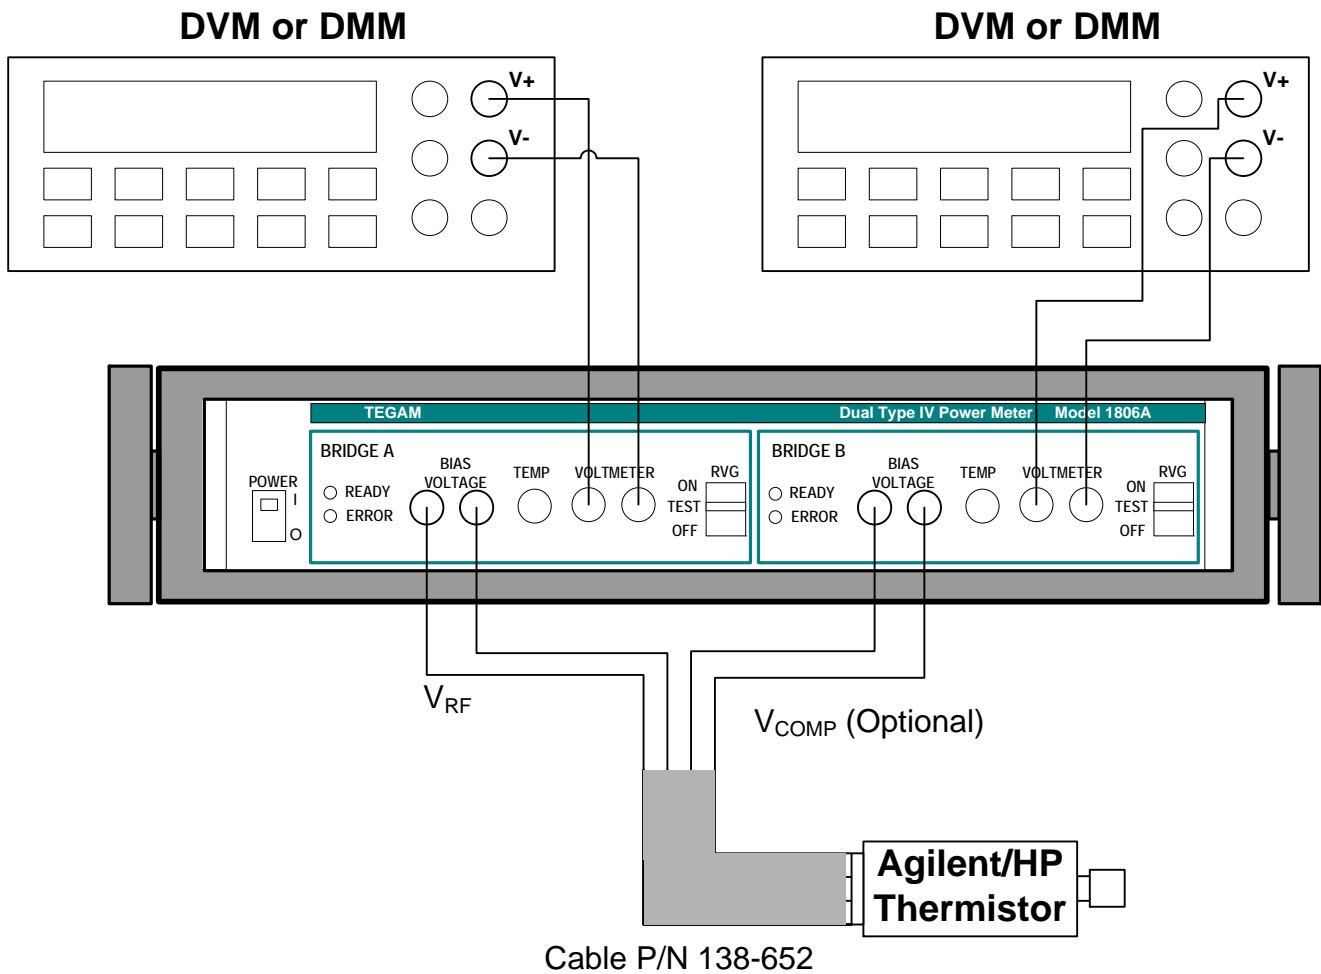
DVM or DMM

V+

V-

DVM or DMM

V+

V-

TEGAM

Dual Type IV Power Meter Model 1806A

POWER

I

O

BRIDGE A

READY

ERROR

BIAS VOLTAGE

TEMP

VOLTMETER

ON

TEST

OFF

RVG

BRIDGE B

READY

ERROR

BIAS VOLTAGE

TEMP

VOLTMETER

ON

TEST

OFF

RVG

$V_{RF}$

$V_{COMP}$ (Optional)

Agilent/HP Thermistor

Cable P/N 138-652